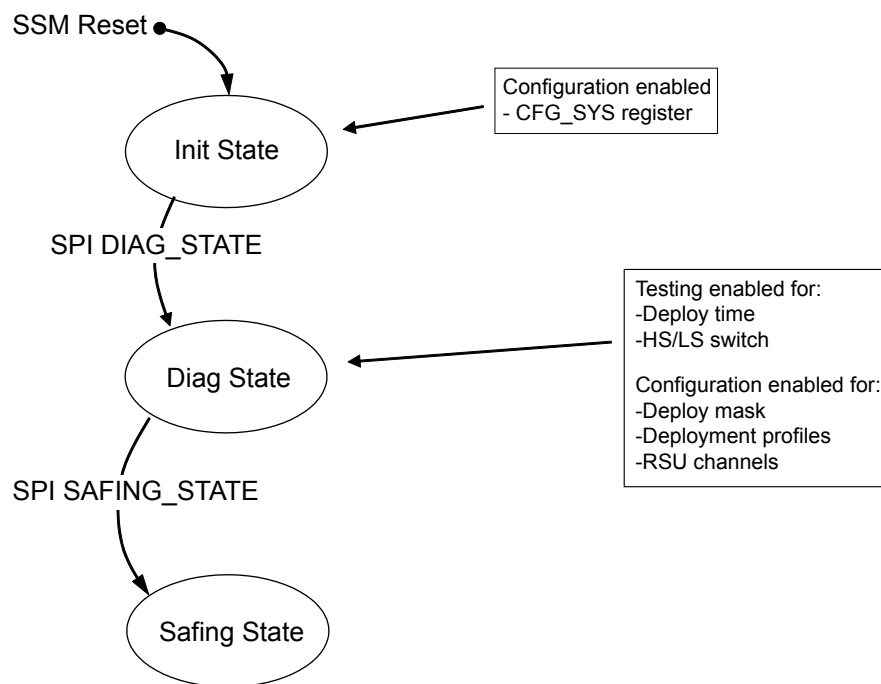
SSM Reset

Configuration enabled
- CFG_SYS register

Init State

SPI DIAG_STATE

Testing enabled for:
-Deploy time
-HS/LS switch

Configuration enabled for:
-Deploy mask
-Deployment profiles
-RSU channels

Diag State

SPI SAFING_STATE

Safing State